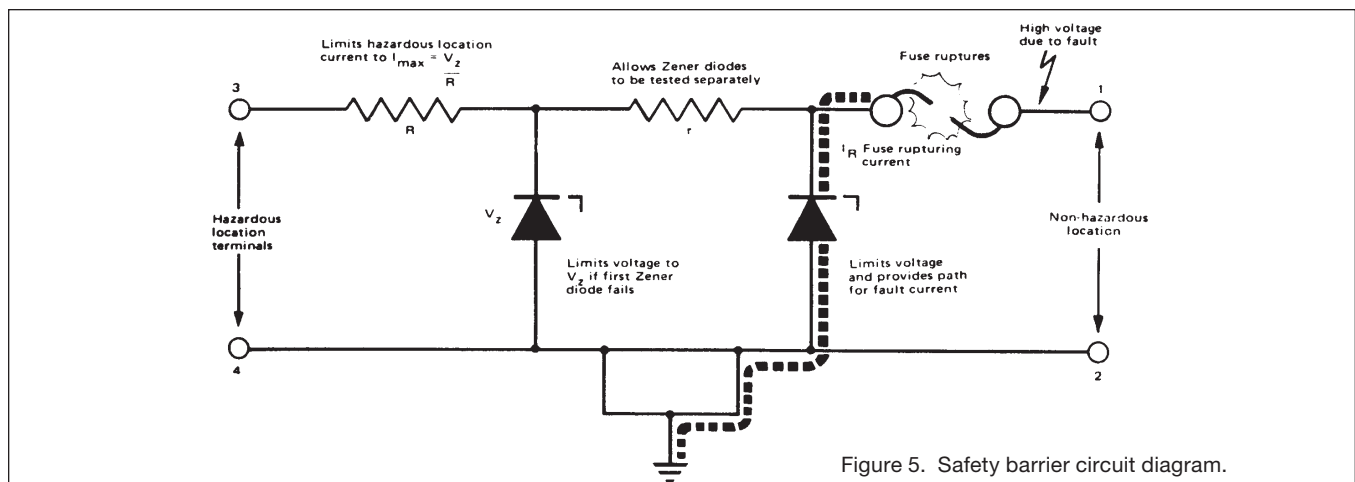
Limits hazardous location current to $I_{max} = \frac{V_z}{R}$

Allows Zener diodes to be tested separately

Fuse ruptures

High voltage due to fault

3

R

r

1

$I_R$ Fuse rupturing current

Hazardous location terminals

$V_z$

Limits voltage to $V_z$ if first Zener diode fails

Limits voltage and provides path for fault current

Non-hazardous location

4

2

Figure 5. Safety barrier circuit diagram.